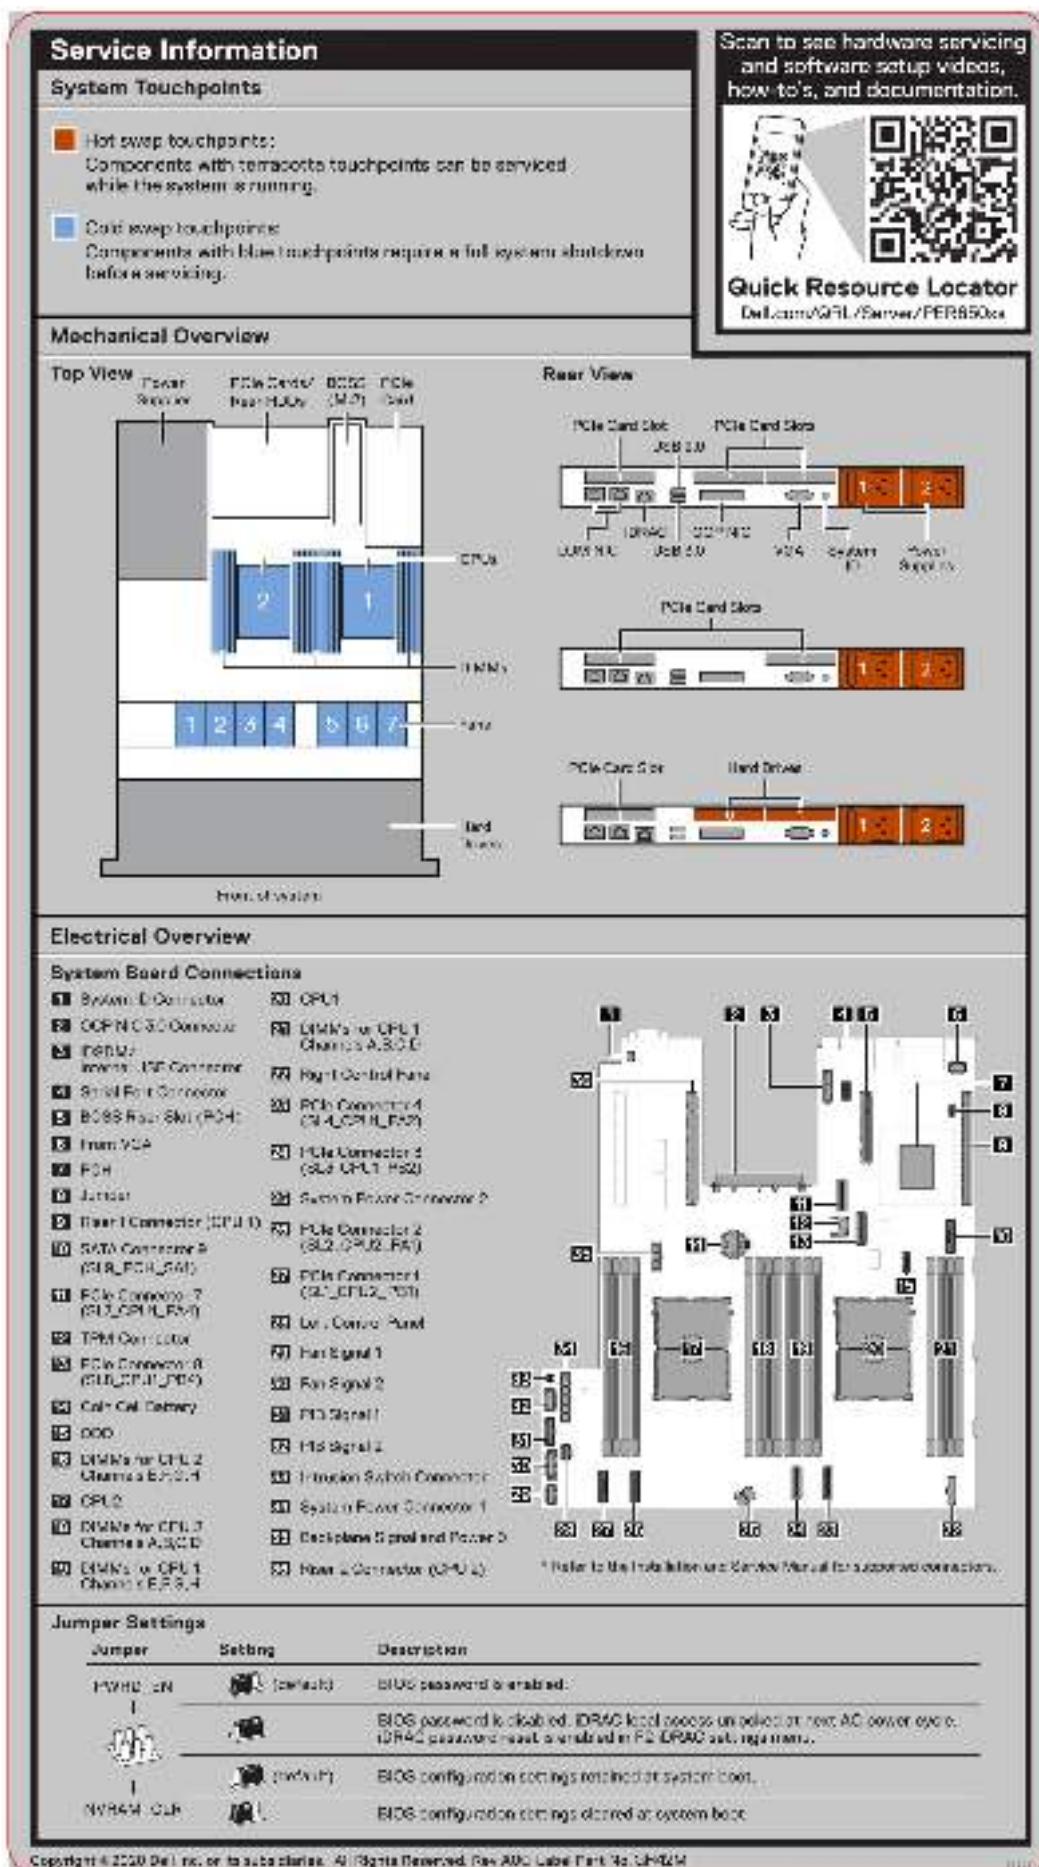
Service Information

System Touchpoints

Hot swap touchpoints:
Components with terracotta touchpoints can be serviced while the system is running.

Cold swap touchpoints:
Components with blue touchpoints require a full system shutdown before servicing.

Scan to see hardware servicing and software setup videos, how-to's, and documentation.

Quick Resource Locator
Dell.com/QRL/Server/PER850xs

Mechanical Overview

Top View

Power Supplies

PCIe Cards/ Rear HDDs

BOSS (M.2)

PCIe Card

CPUs

2

1

DIMMs

1 2 3 4 5 6 7

Fans

Hard Drives

Front of system

Rear View

PCIe Card Slot

USB 3.0

PCIe Card Slots

1

2

LOM NIC

iDRAC

USB 3.0

OCP NIC

VGA

System ID

Power Supplies

PCIe Card Slots

1 2

PCIe Card Slot

Hard Drives

1 2

Electrical Overview

System Board Connections

1 System ID Connector
2 OCP NIC 3.0 Connector
3 iDRAC/ Internal USB Connector
4 Serial Port Connector
5 BOSS Riser Slot (PCH)
6 Front VGA
7 PCH
8 Jumper
9 Riser 1 Connector (CPU 1)
10 SATA Connector 8 (SL8_PCH_SA1)
11 PCIe Connector 7 (SL7_CPU1_PA1)
12 TPM Connector
13 PCIe Connector 8 (SL8_CPU1_PB4)
14 Coin Cell Battery
15 ODD
16 DIMMs for CPU 2 Channels E,F,G,H
17 CPU2
18 DIMMs for CPU 2 Channels A,B,C,D
19 DIMMs for CPU 1 Channels E,F,G,H
20 CPU1
21 DIMMs for CPU 1 Channels A,B,C,D
22 Right Control Panel
23 PCIe Connector 4 (SL4_CPU1_PA2)
24 PCIe Connector 3 (SL3_CPU1_PB2)
25 System Power Connector 2
26 PCIe Connector 2 (SL2_CPU2_PA1)
27 PCIe Connector 1 (SL1_CPU2_PB1)
28 Left Control Panel
29 Fan Signal 1
30 Fan Signal 2
31 PIB Signal 1
32 PIB Signal 2
33 Intrusion Switch Connector
34 System Power Connector 1
35 Backplane Signal and Power 3
36 Riser 2 Connector (CPU 2)

* Refer to the Installation and Service Manual for supported connections.

Jumper Settings

| Jumper | Setting | Description |
|---|---|---|
| PWRD_EN | (default) | BIOS password is enabled. |
| | | BIOS password is disabled. iDRAC local access unlocked on next AC power cycle. iDRAC password reset is enabled in F2 iDRAC settings menu. |
| | (default) | BIOS configuration settings retained at system boot. |
| NVRAM_CLR | | BIOS configuration settings cleared at system boot. |

Copyright © 2020 Dell Inc. or its subsidiaries. All Rights Reserved. Rev A00. Label Part No. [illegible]